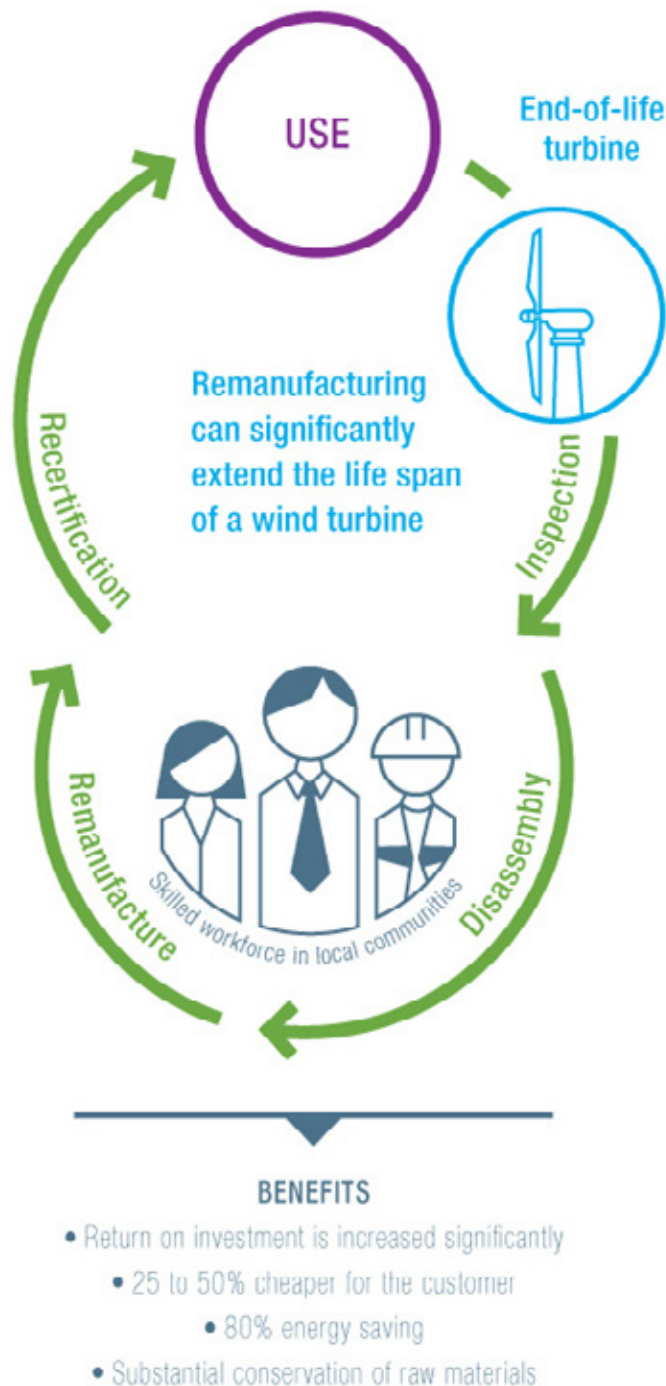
USE

End-of-life turbine

Remanufacturing can significantly extend the life span of a wind turbine

Recertification

Inspection

Remanufacture

Disassembly

Skilled workforce in local communities

BENEFITS

• Return on investment is increased significantly
• 25 to 50% cheaper for the customer
• 80% energy saving
• Substantial conservation of raw materials